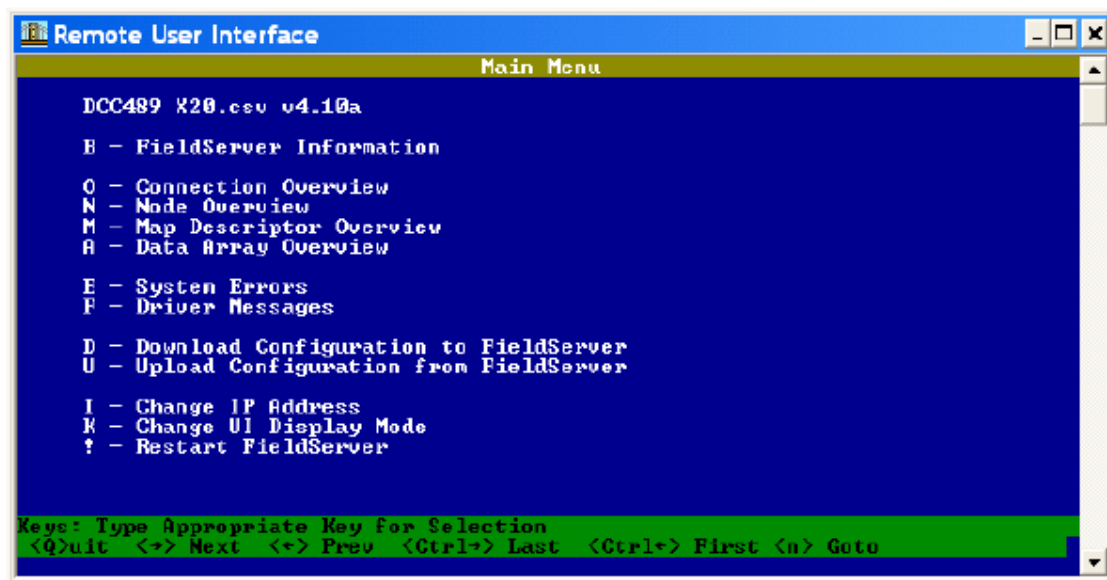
Remote User Interface

Main Menu

DCC489 X20.csv v4.10a

B – FieldServer Information

O – Connection Overview
N – Node Overview
M – Map Descriptor Overview
A – Data Array Overview

E – System Errors
F – Driver Messages

D – Download Configuration to FieldServer
U – Upload Configuration from FieldServer

I – Change IP Address
K – Change UI Display Mode
! – Restart FieldServer

Keys: Type Appropriate Key for Selection
<Q>uit <→> Next <←> Prev <Ctrl→> Last <Ctrl←> First <n> Goto